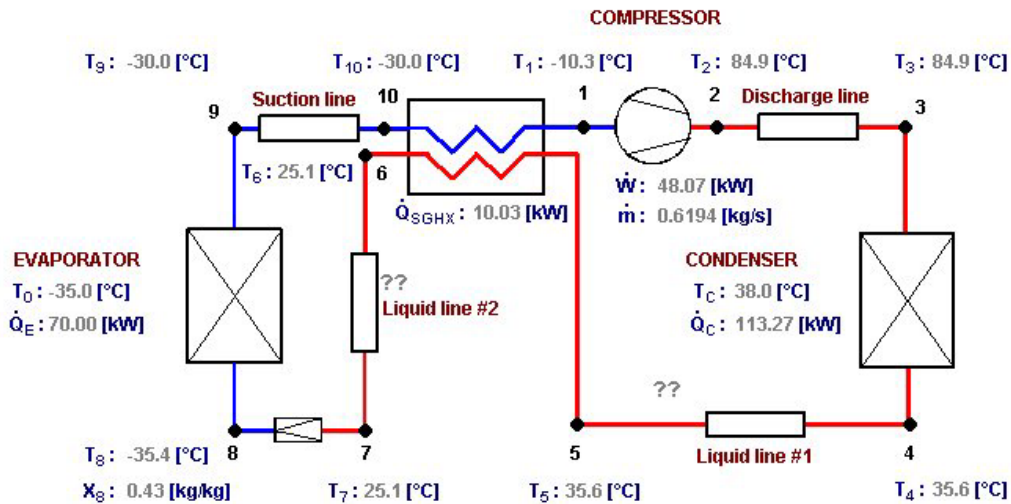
COMPRESSOR

$T_9$ : -30.0 [°C]

$T_{10}$ : -30.0 [°C]

$T_1$ : -10.3 [°C]

$T_2$ : 84.9 [°C]

$T_3$ : 84.9 [°C]

9

Suction line

10

1

2

Discharge line

3

$T_6$ : 25.1 [°C]

6

$\dot{W}$ : 48.07 [kW]

$\dot{Q}_{SGHX}$ : 10.03 [kW]

$\dot{m}$ : 0.6194 [kg/s]

EVAPORATOR

$T_0$ : -35.0 [°C]

$\dot{Q}_E$ : 70.00 [kW]

??

Liquid line #2

CONDENSER

$T_C$ : 38.0 [°C]

$\dot{Q}_C$ : 113.27 [kW]

??

$T_8$ : -35.4 [°C]

8

7

5

Liquid line #1

4

$X_8$ : 0.43 [kg/kg]

$T_7$ : 25.1 [°C]

$T_5$ : 35.6 [°C]

$T_4$ : 35.6 [°C]